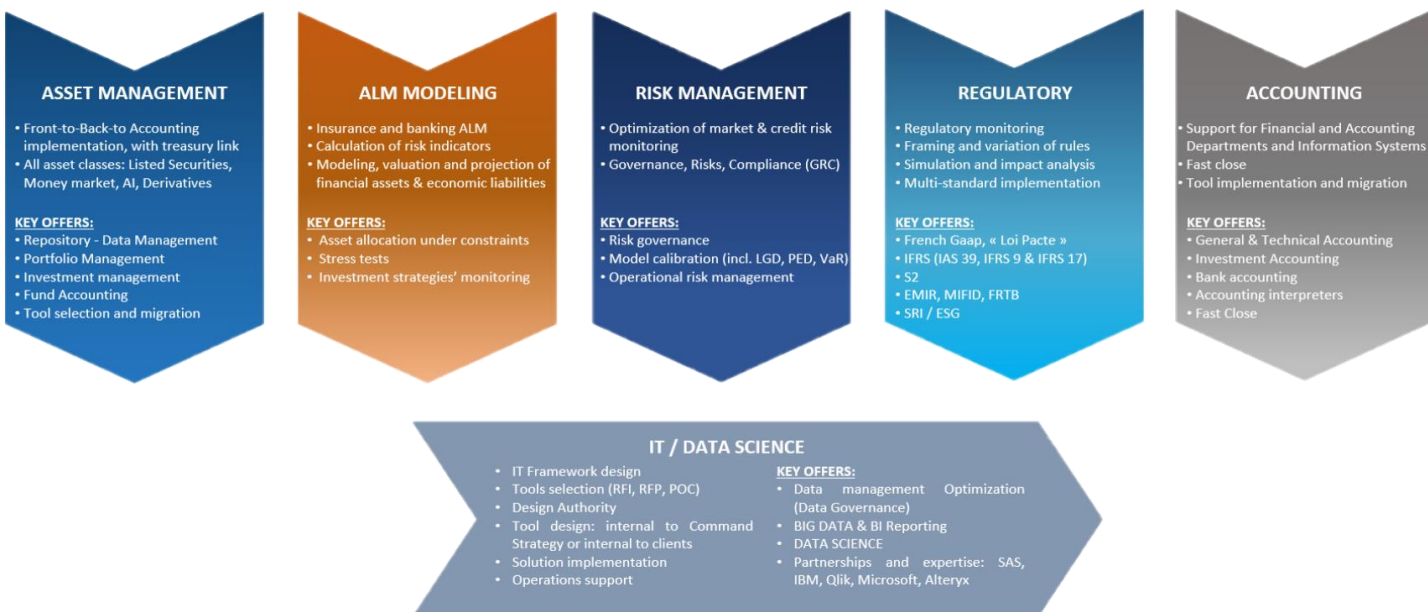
ASSET MANAGEMENT

• Front-to-Back-to Accounting implementation, with treasury link
• All asset classes: Listed Securities, Money market, AI, Derivatives

KEY OFFERS:
• Repository - Data Management
• Portfolio Management
• Investment management
• Fund Accounting
• Tool selection and migration

ALM MODELING

• Insurance and banking ALM
• Calculation of risk indicators
• Modeling, valuation and projection of financial assets & economic liabilities

KEY OFFERS:
• Asset allocation under constraints
• Stress tests
• Investment strategies' monitoring

RISK MANAGEMENT

• Optimization of market & credit risk monitoring
• Governance, Risks, Compliance (GRC)

KEY OFFERS:
• Risk governance
• Model calibration (incl. LGD, PED, VaR)
• Operational risk management

REGULATORY

• Regulatory monitoring
• Framing and variation of rules
• Simulation and impact analysis
• Multi-standard implementation

KEY OFFERS:
• French Gaap, « Loi Pacte »
• IFRS (IAS 39, IFRS 9 & IFRS 17)
• S2
• EMIR, MIFID, FRTB
• SRI / ESG

ACCOUNTING

• Support for Financial and Accounting Departments and Information Systems
• Fast close
• Tool implementation and migration

KEY OFFERS:
• General & Technical Accounting
• Investment Accounting
• Bank accounting
• Accounting interpreters
• Fast Close

IT / DATA SCIENCE

• IT Framework design
• Tools selection (RFI, RFP, POC)
• Design Authority
• Tool design: internal to Command Strategy or internal to clients
• Solution implementation
• Operations support

KEY OFFERS:
• Data management Optimization (Data Governance)
• BIG DATA & BI Reporting
• DATA SCIENCE
• Partnerships and expertise: SAS, IBM, Qlik, Microsoft, Alteryx